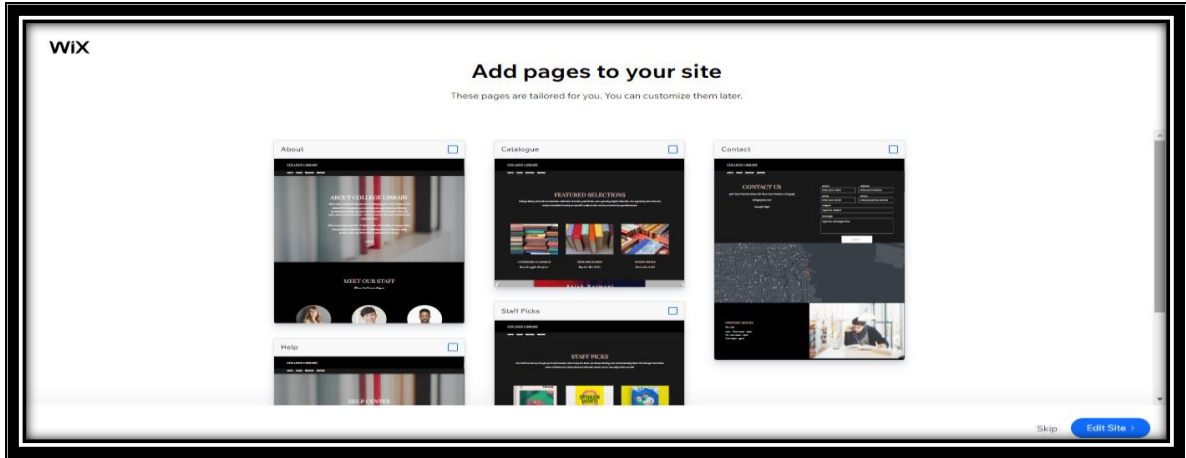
WiX

Add pages to your site

These pages are tailored for you. You can customize them later.

About

COLLEGE LIBRARY

ABOUT COLLEGE LIBRARY

MEET OUR STAFF

Catalogue

COLLEGE LIBRARY

FEATURED SELECTIONS

Contact

COLLEGE LIBRARY

CONTACT US

Help

COLLEGE LIBRARY

HELP CENTER

Staff Picks

COLLEGE LIBRARY

STAFF PICKS

Skip

Edit Site ›